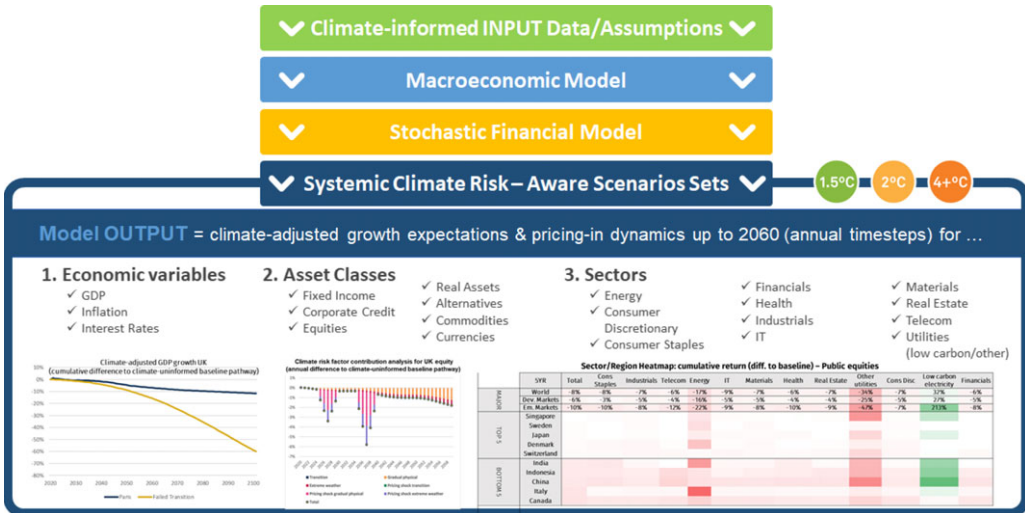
Climate-informed INPUT Data/Assumptions

Macroeconomic Model

Stochastic Financial Model

Systemic Climate Risk – Aware Scenarios Sets

1.5ºC 2ºC 4+ºC

Model OUTPUT = climate-adjusted growth expectations & pricing-in dynamics up to 2060 (annual timesteps) for …

1. Economic variables
✓ GDP
✓ Inflation
✓ Interest Rates

2. Asset Classes
✓ Fixed Income
✓ Corporate Credit
✓ Equities
✓ Real Assets
✓ Alternatives
✓ Commodities
✓ Currencies

3. Sectors
✓ Energy
✓ Consumer Discretionary
✓ Consumer Staples
✓ Financials
✓ Health
✓ Industrials
✓ IT
✓ Materials
✓ Real Estate
✓ Telecom
✓ Utilities (low carbon/other)

Climate-adjusted GDP growth UK
(cumulative difference to climate-uninformed baseline pathway)

10%
0%
-10%
-20%
-30%
-40%
-50%
-60%
-70%

2020 2030 2040 2050 2060 2070 2080 2090 2100

Paris Failed Transition

Climate risk factor contribution analysis for UK equity
(annual difference to climate-uninformed baseline pathway)

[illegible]

Transition
Gradual physical
Extreme weather
Pricing shock transition
Pricing shock gradual physical
Pricing shock extreme weather
Total

Sector/Region Heatmap: cumulative return (diff. to baseline) – Public equities

| | 5YR | Total | Cons Staples | Industrials | Telecom | Energy | IT | Materials | Health | Real Estate | Other utilities | Cons Disc | Low carbon electricity | Financials |
|---|---|---|---|---|---|---|---|---|---|---|---|---|---|---|
| MAJOR | World | -8% | -8% | -7% | -6% | -17% | -9% | -7% | -6% | -7% | -34% | -7% | 32% | -6% |
| | Dev. Markets | -6% | -3% | -5% | -4% | -16% | -5% | -5% | -4% | -6% | -25% | -5% | 27% | -5% |
| | Em. Markets | -10% | -10% | -8% | -12% | -22% | -9% | -8% | -10% | -9% | -47% | -7% | 213% | -8% |
| TOP 5 | Singapore | | | | | | | | | | | | | |
| | Sweden | | | | | | | | | | | | | |
| | Japan | | | | | | | | | | | | | |
| | Denmark | | | | | | | | | | | | | |
| | Switzerland | | | | | | | | | | | | | |
| BOTTOM 5 | India | | | | | | | | | | | | | |
| | Indonesia | | | | | | | | | | | | | |
| | China | | | | | | | | | | | | | |
| | Italy | | | | | | | | | | | | | |
| | Canada | | | | | | | | | | | | | |